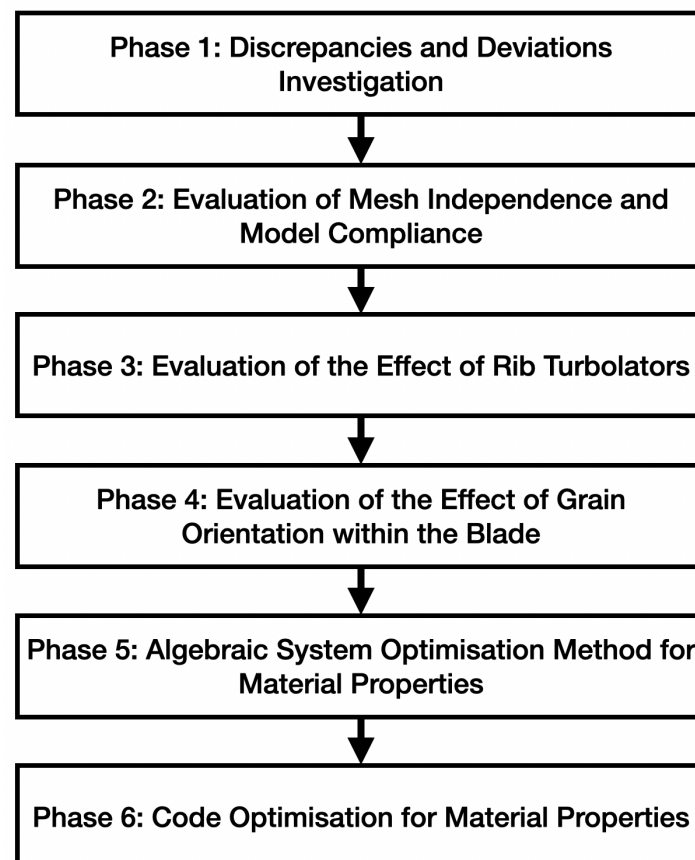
Phase 1: Discrepancies and Deviations Investigation

Phase 2: Evaluation of Mesh Independence and Model Compliance

Phase 3: Evaluation of the Effect of Rib Turbolators

Phase 4: Evaluation of the Effect of Grain Orientation within the Blade

Phase 5: Algebraic System Optimisation Method for Material Properties

Phase 6: Code Optimisation for Material Properties